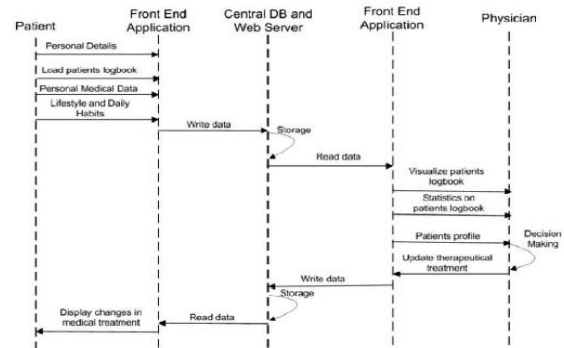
Patient

Front End Application

Central DB and Web Server

Front End Application

Physician

Personal Details

Load patients logbook

Personal Medical Data

Lifestyle and Daily Habits

Write data

Storage

Read data

Visualize patients logbook

Statistics on patients logbook

Patients profile

Decision Making

Update therapeutical treatment

Write data

Storage

Display changes in medical treatment

Read data